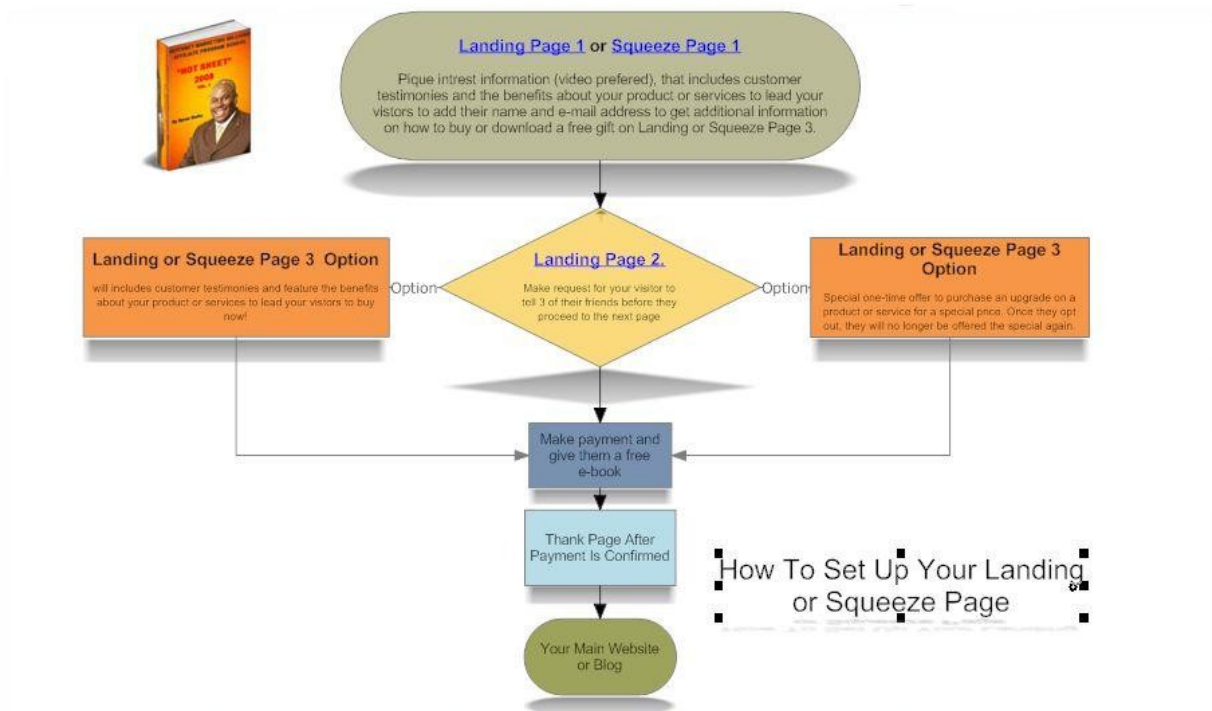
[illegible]
"HOT SHEET"
2008

Landing Page 1 or Squeeze Page 1

Pique intrest information (video prefered), that includes customer testimonies and the benefits about your product or services to lead your vistors to add their name and e-mail address to get additional information on how to buy or download a free gift on Landing or Squeeze Page 3.

Landing or Squeeze Page 3 Option

will includes customer testimonies and feature the benefits about your product or services to lead your vistors to buy now!

Option

Landing Page 2.

Make request for your visitor to tell 3 of their friends before they proceed to the next page

Option

Landing or Squeeze Page 3 Option

Special one-time offer to purchase an upgrade on a product or service for a special price. Once they opt out, they will no longer be offered the special again.

Make payment and give them a free e-book

Thank Page After Payment Is Confirmed

How To Set Up Your Landing or Squeeze Page

Your Main Website or Blog